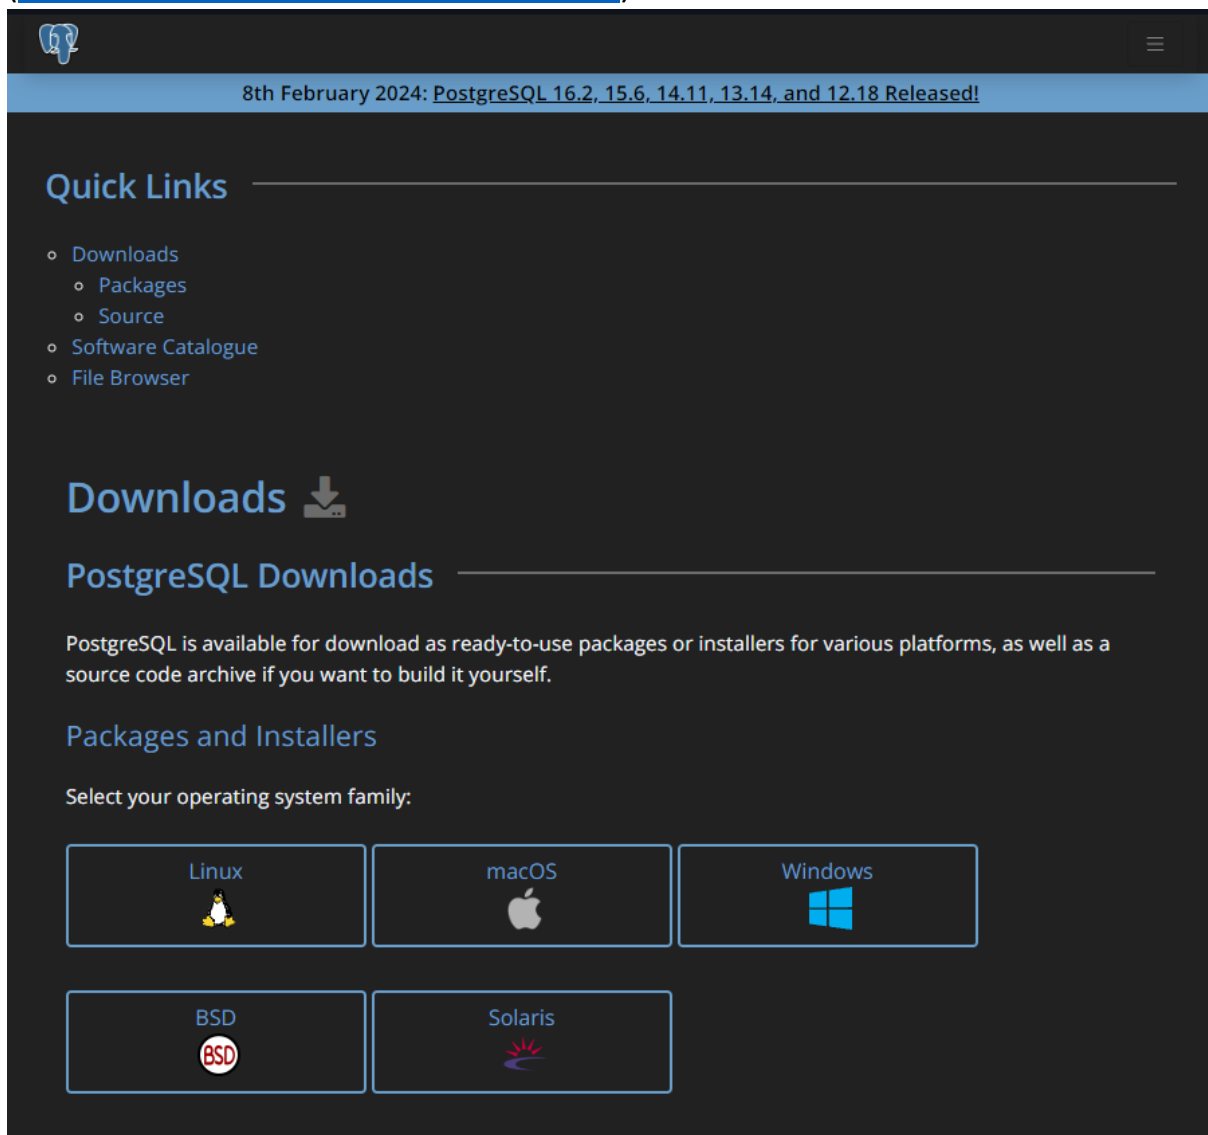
8th February 2024: PostgreSQL 16.2, 15.6, 14.11, 13.14, and 12.18 Released!

Quick Links

- Downloads
  - Packages
  - Source
- Software Catalogue
- File Browser

Downloads

PostgreSQL Downloads

PostgreSQL is available for download as ready-to-use packages or installers for various platforms, as well as a source code archive if you want to build it yourself.

Packages and Installers

Select your operating system family:

Linux

macOS

Windows

BSD

BSD

Solaris